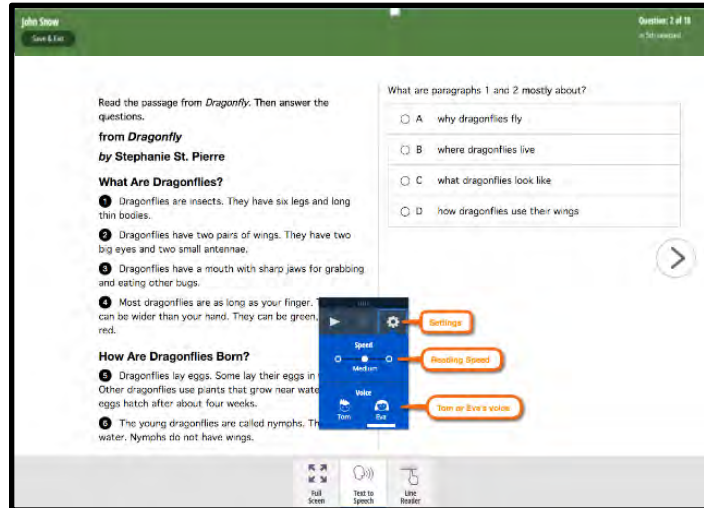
John Snow
Save & Exit

Question: 2 of 18
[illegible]

Read the passage from *Dragonfly*. Then answer the questions.

**from *Dragonfly***

**by Stephanie St. Pierre**

**What Are Dragonflies?**

1 Dragonflies are insects. They have six legs and long thin bodies.

2 Dragonflies have two pairs of wings. They have two big eyes and two small antennae.

3 Dragonflies have a mouth with sharp jaws for grabbing and eating other bugs.

4 Most dragonflies are as long as your finger. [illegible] can be wider than your hand. They can be green, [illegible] red.

**How Are Dragonflies Born?**

5 Dragonflies lay eggs. Some lay their eggs in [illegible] Other dragonflies use plants that grow near wate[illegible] eggs hatch after about four weeks.

6 The young dragonflies are called nymphs. Th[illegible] water. Nymphs do not have wings.

What are paragraphs 1 and 2 mostly about?

A why dragonflies fly

B where dragonflies live

C what dragonflies look like

D how dragonflies use their wings

Settings

Speed

Medium

Reading Speed

Voice

Tom

Eva

Tom or Eva's voice

Full Screen

Text to Speech

Line Reader